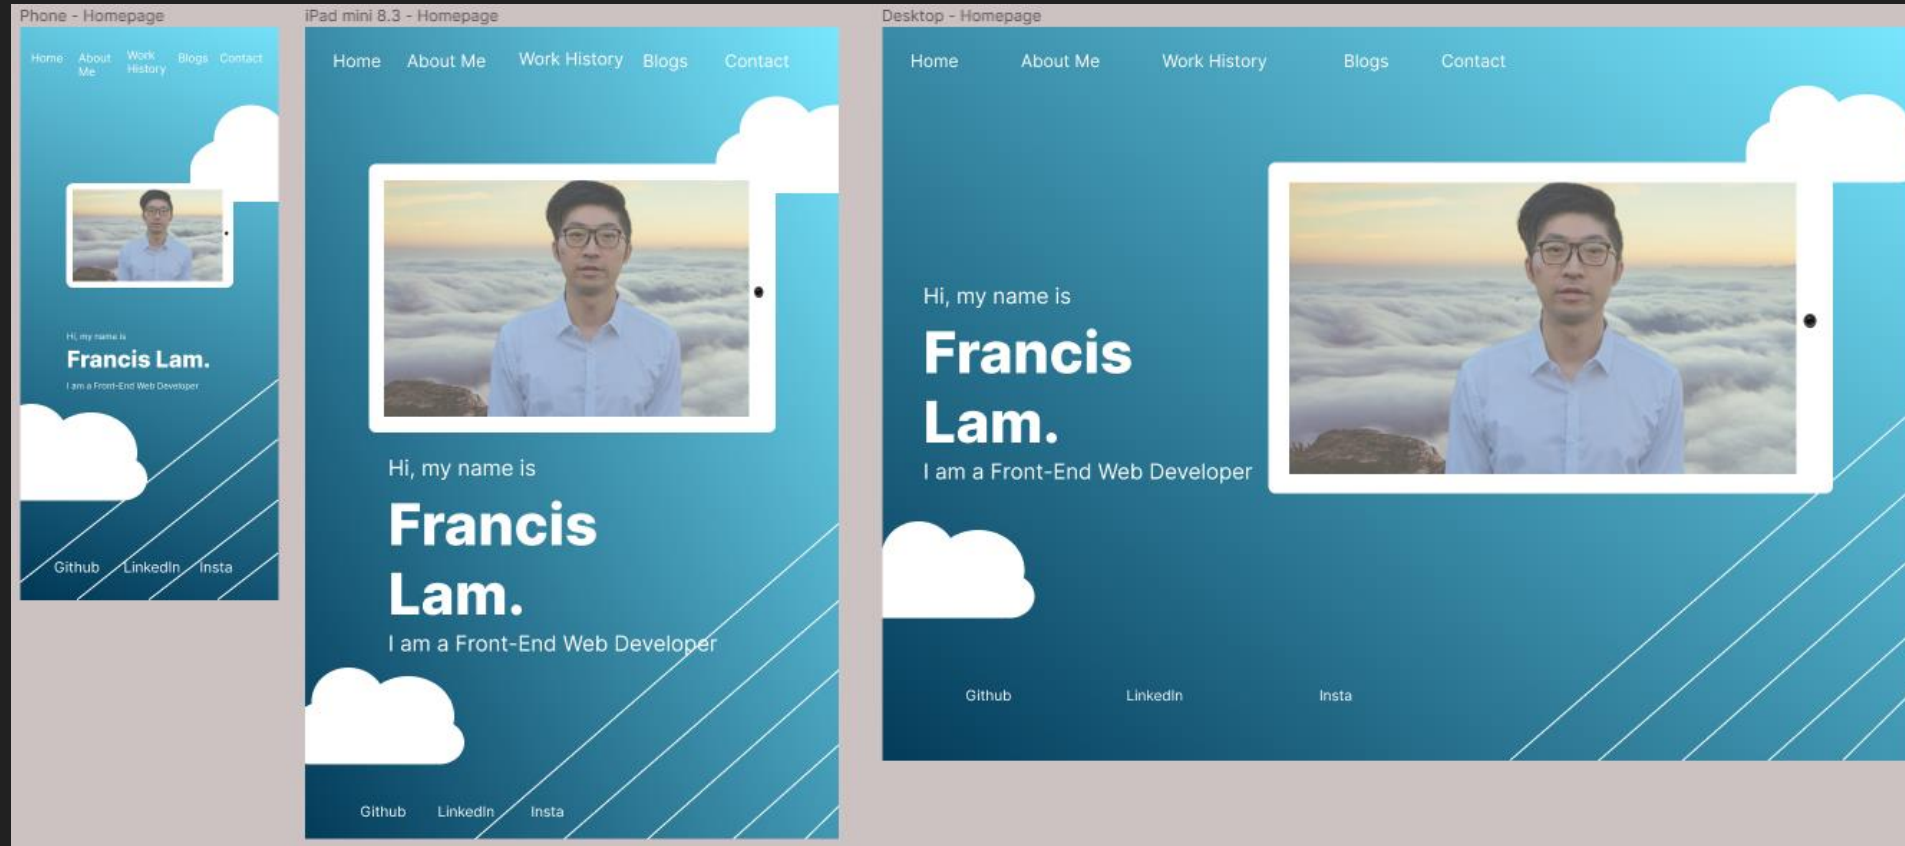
Phone - Homepage

Home About Me Work History Blogs Contact

Hi, my name is

Francis Lam.

I am a Front-End Web Developer

Github LinkedIn Insta

iPad mini 8.3 - Homepage

Home About Me Work History Blogs Contact

Hi, my name is

Francis Lam.

I am a Front-End Web Developer

Github LinkedIn Insta

Desktop - Homepage

Home About Me Work History Blogs Contact

Hi, my name is

Francis Lam.

I am a Front-End Web Developer

Github LinkedIn Insta